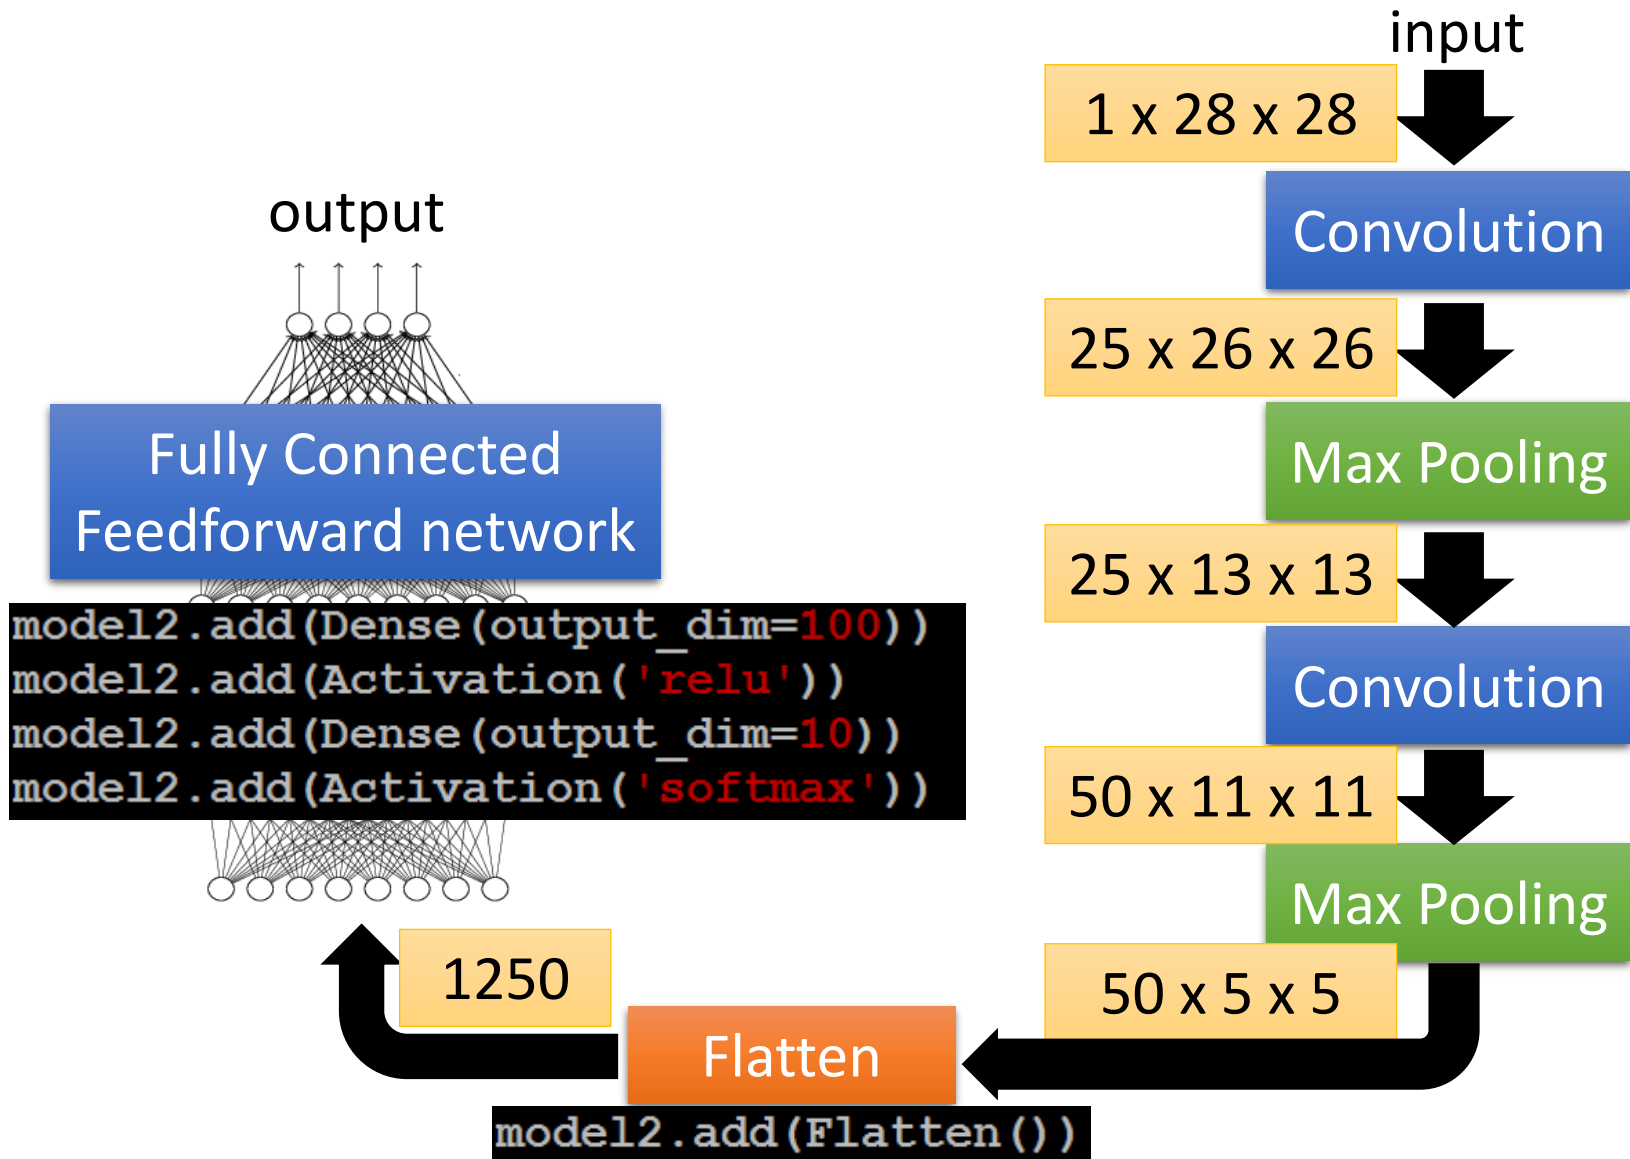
input

1 x 28 x 28

Convolution

25 x 26 x 26

Max Pooling

25 x 13 x 13

Convolution

50 x 11 x 11

Max Pooling

50 x 5 x 5

output

Fully Connected Feedforward network

model2.add(Dense(output_dim=100))
model2.add(Activation('relu'))
model2.add(Dense(output_dim=10))
model2.add(Activation('softmax'))

1250

Flatten

model2.add(Flatten())